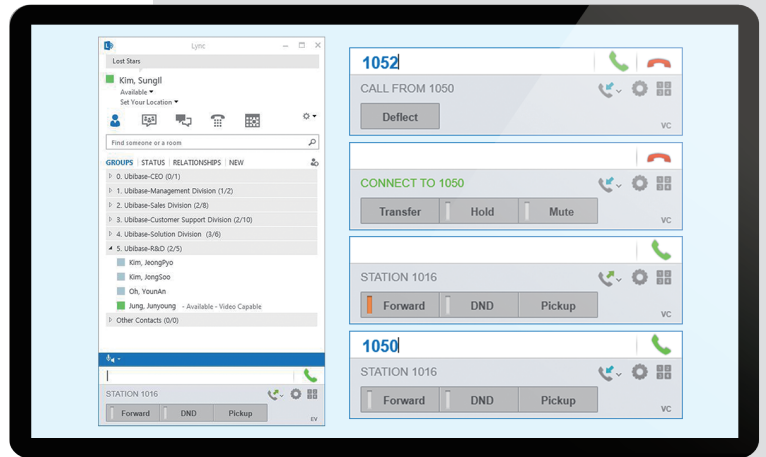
Lync

Lost Stars

Kim, SungIl
Available ▾
Set Your Location ▾

Find someone or a room

GROUPS | STATUS | RELATIONSHIPS | NEW

0. Ubibase-CEO (0/1)
1. Ubibase-Management Division (1/2)
2. Ubibase-Sales Division (2/8)
3. Ubibase-Customer Support Division (2/10)
4. Ubibase-Solution Division (3/6)
5. Ubibase-R&D (2/5)
Kim, JeongPyo
Kim, JongSoo
Oh, YounAn
Jung, Junyoung - Available - Video Capable
Other Contacts (0/0)

STATION 1016
Forward DND Pickup
EV

1052
CALL FROM 1050
Deflect
VC

CONNECT TO 1050
Transfer Hold Mute
VC

STATION 1016
Forward DND Pickup
VC

1050
STATION 1016
Forward DND Pickup
VC